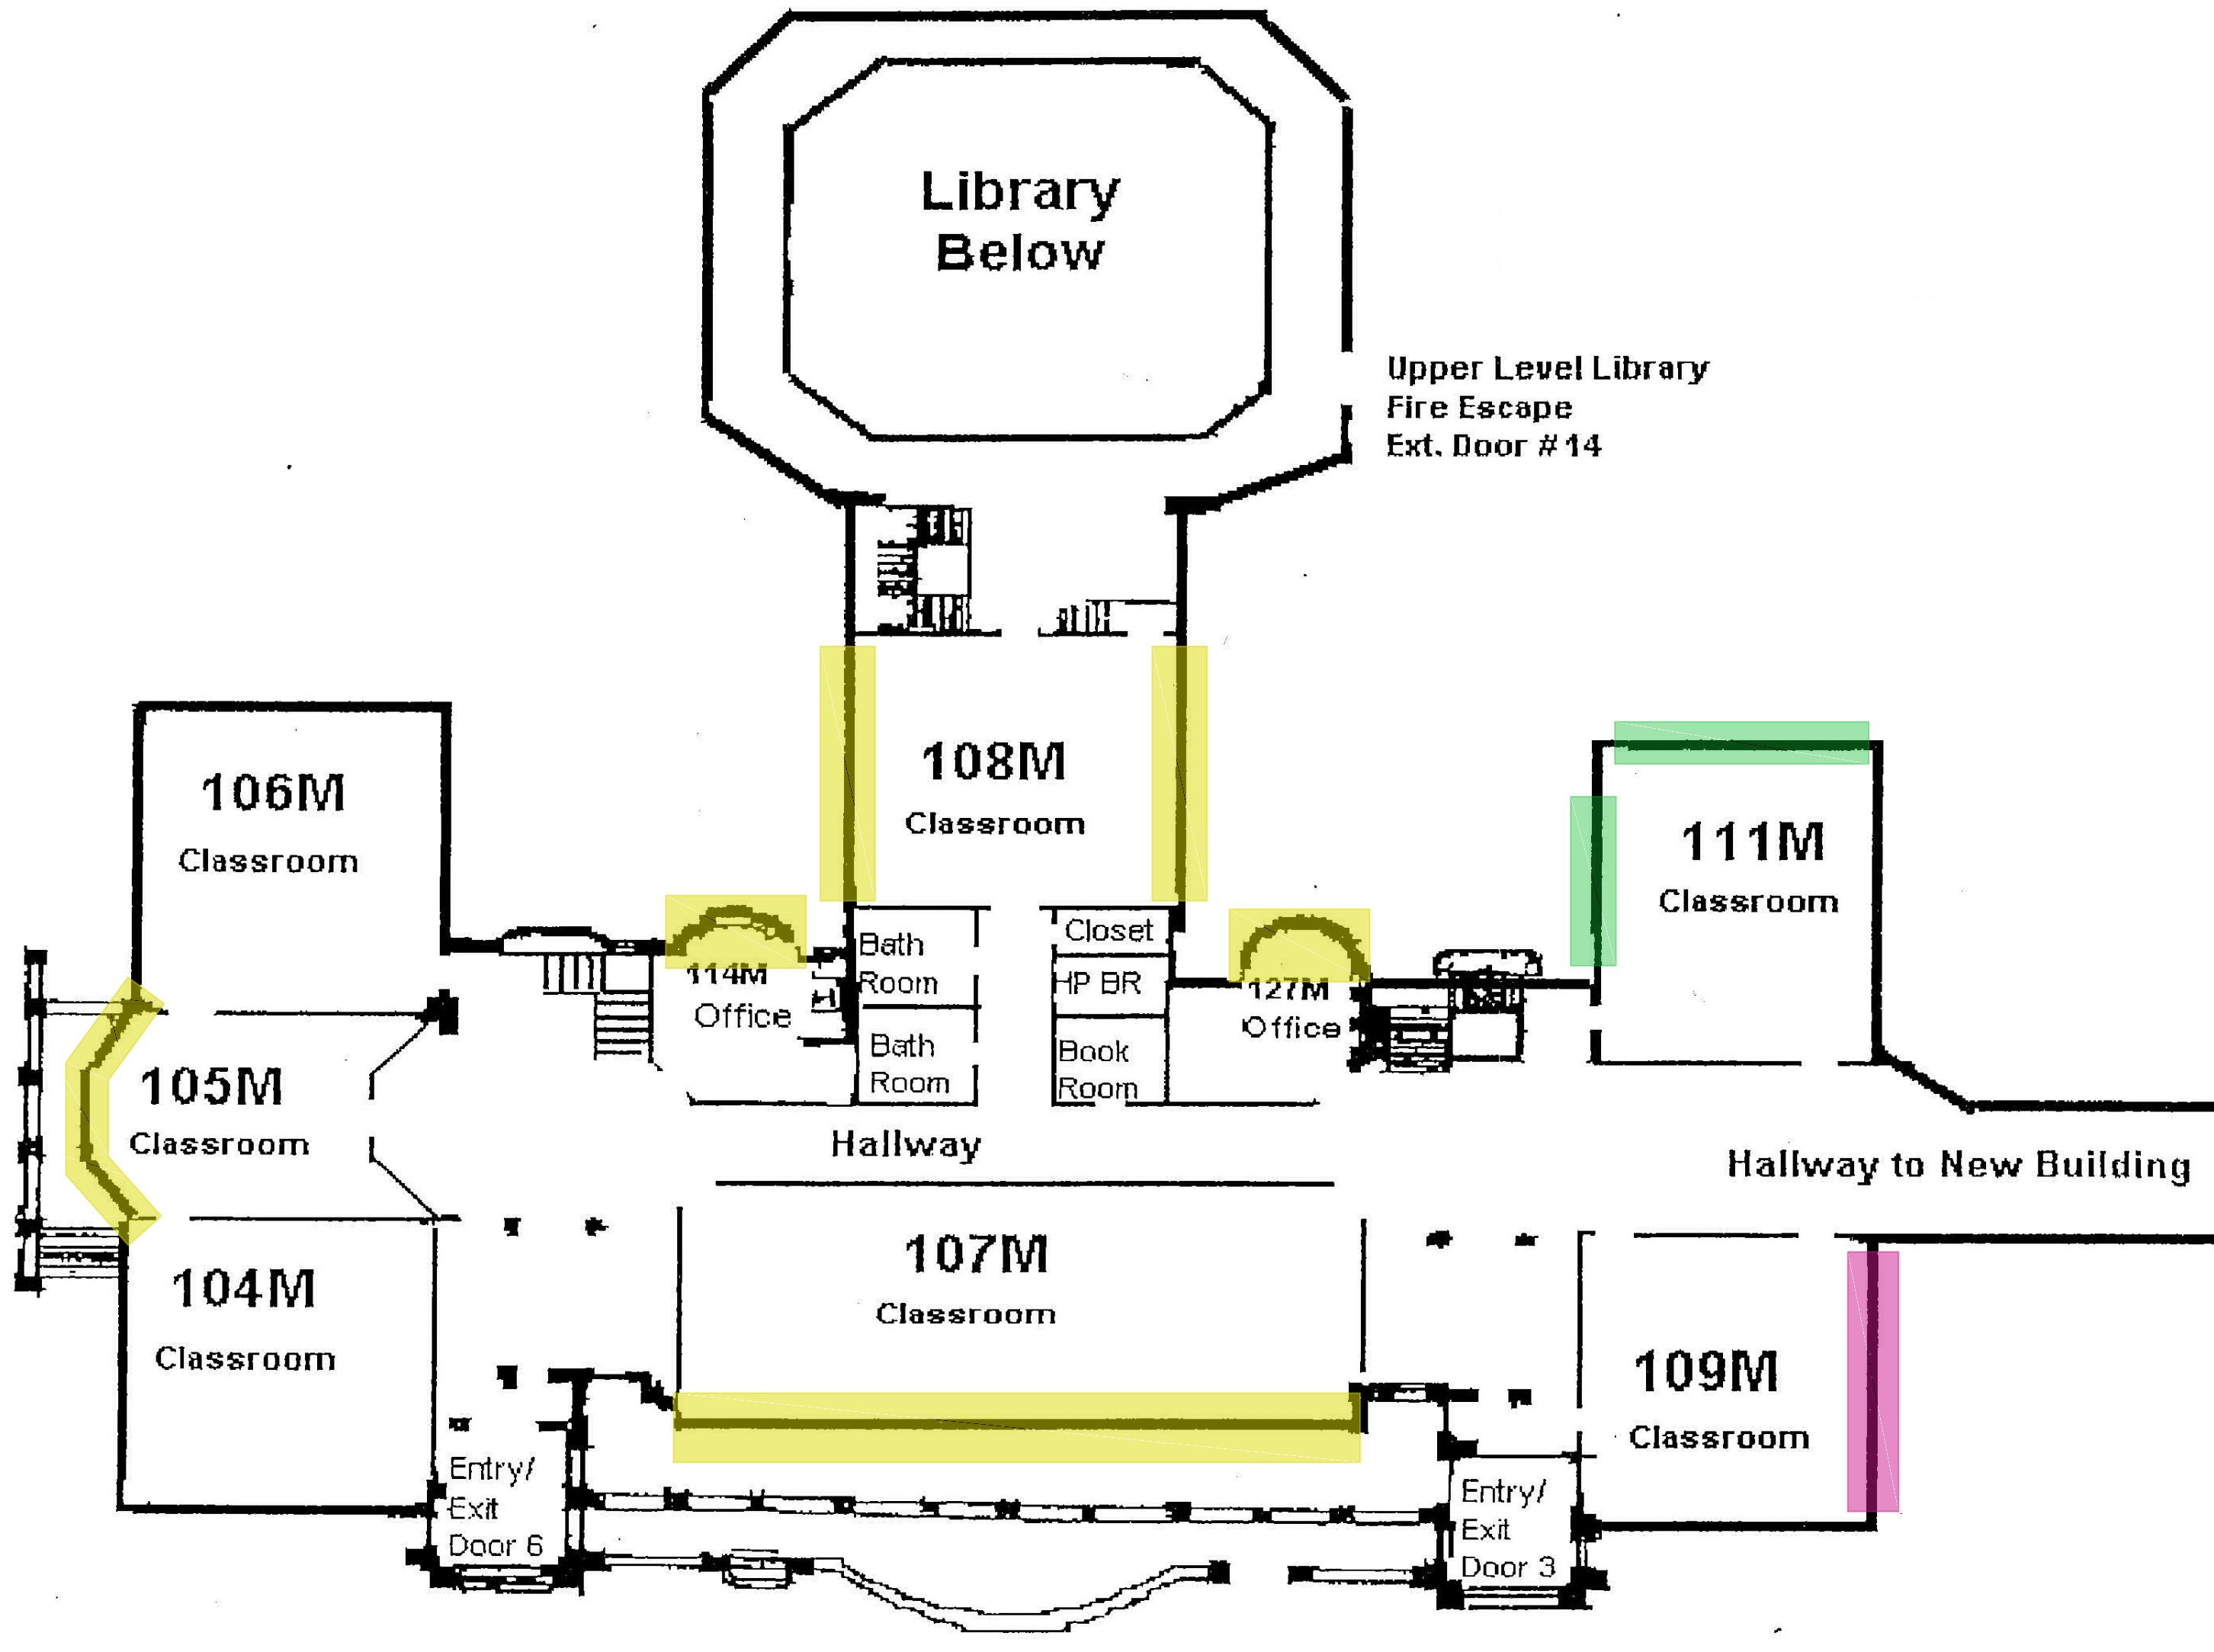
Library Below

Upper Level Library
Fire Escape
Ext. Door # 14

108M
Classroom

106M
Classroom

111M
Classroom

114M
Office

Bath Room

Bath Room

Closet

HP BR

Book Room

127M
Office

105M
Classroom

Hallway

Hallway to New Building

107M
Classroom

104M
Classroom

109M
Classroom

Entry/
Exit
Door 6

Entry/
Exit
Door 3